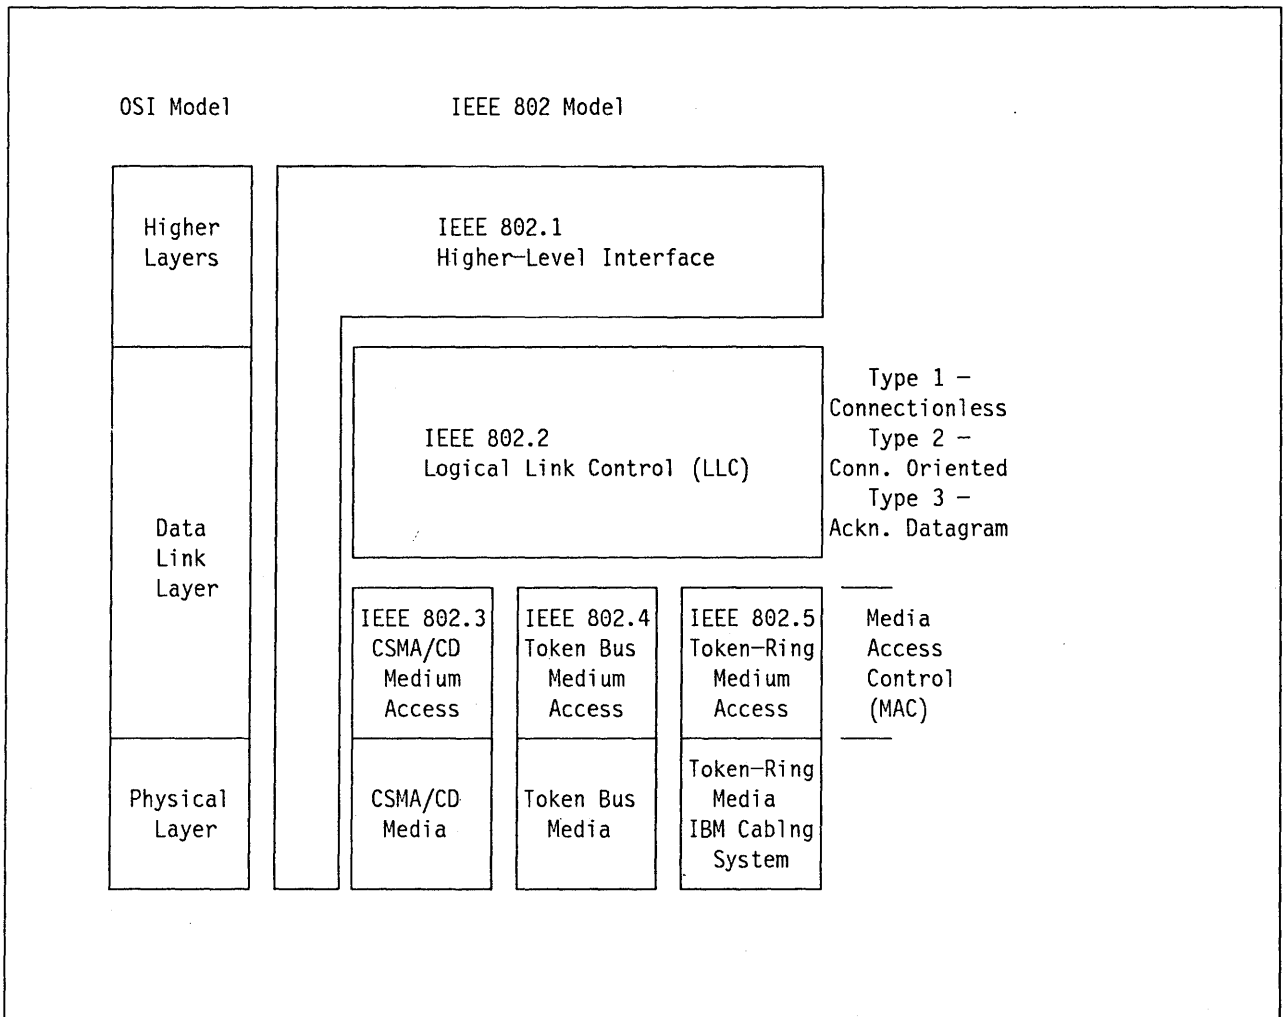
OSI Model

IEEE 802 Model

Higher Layers

Data Link Layer

Physical Layer

IEEE 802.1 Higher-Level Interface

IEEE 802.2 Logical Link Control (LLC)

Type 1 - Connectionless
Type 2 - Conn. Oriented
Type 3 - Ackn. Datagram

IEEE 802.3 CSMA/CD Medium Access

IEEE 802.4 Token Bus Medium Access

IEEE 802.5 Token-Ring Medium Access

Media Access Control (MAC)

CSMA/CD Media

Token Bus Media

Token-Ring Media IBM Cablng System